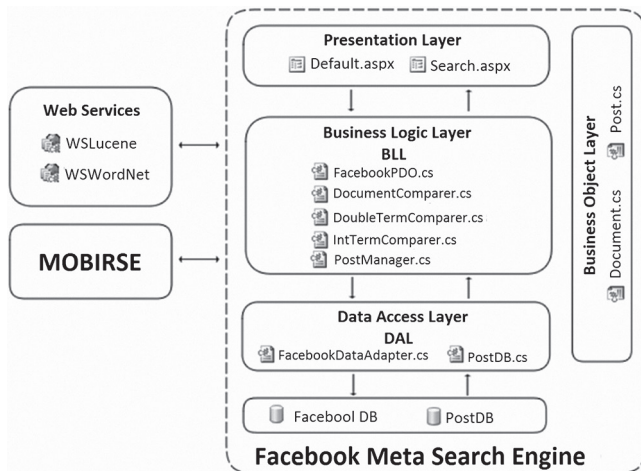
Web Services
WSLucene
WSWordNet

MOBIRSE

Presentation Layer
Default.aspx
Search.aspx

Business Logic Layer
BLL
FacebookPDO.cs
DocumentComparer.cs
DoubleTermComparer.cs
IntTermComparer.cs
PostManager.cs

Data Access Layer
DAL
FacebookDataAdapter.cs
PostDB.cs

Facebool DB
PostDB

Business Object Layer
Post.cs
Document.cs

Facebook Meta Search Engine